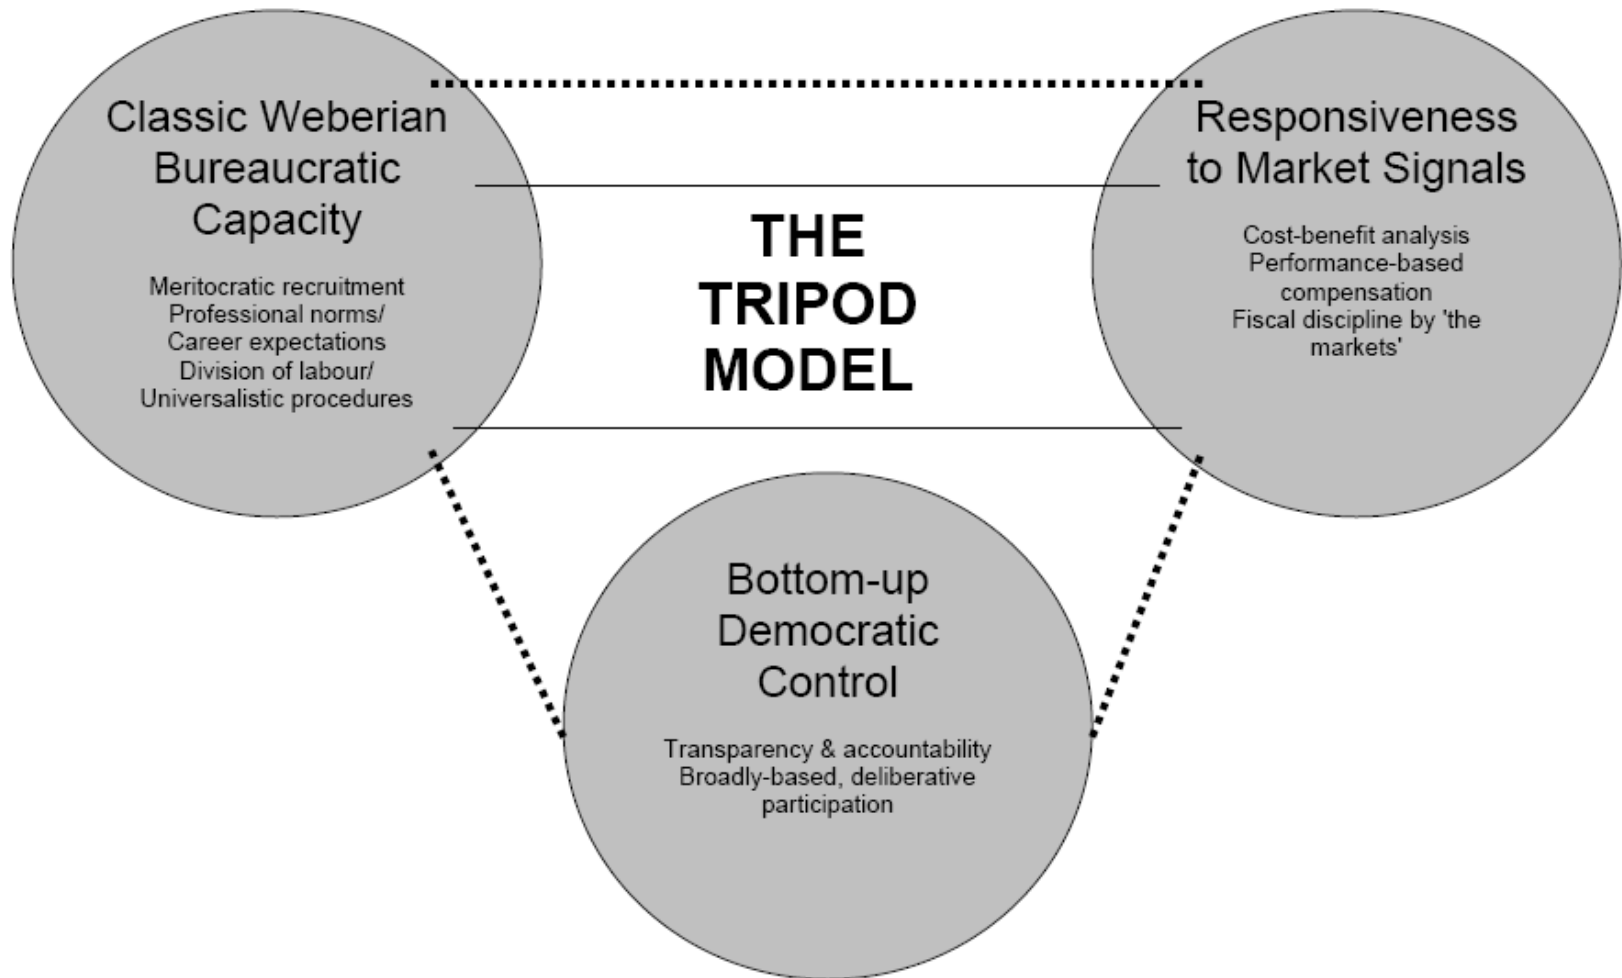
Classic Weberian Bureaucratic Capacity

Meritocratic recruitment
Professional norms/ Career expectations
Division of labour/ Universalistic procedures

THE TRIPOD MODEL

Responsiveness to Market Signals

Cost-benefit analysis
Performance-based compensation
Fiscal discipline by 'the markets'

Bottom-up Democratic Control

Transparency & accountability
Broadly-based, deliberative participation